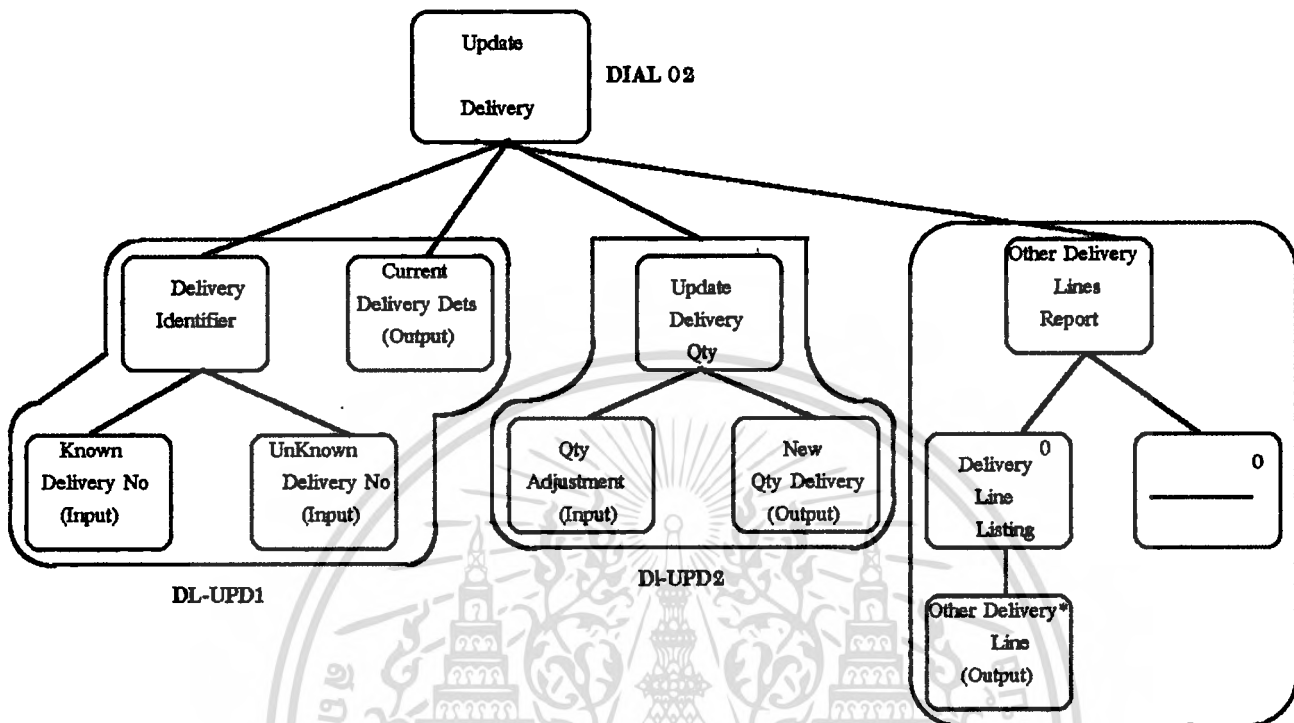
Update Delivery

DIAL 02

Delivery Identifier

Current Delivery Dets (Output)

Known Delivery No (Input)

UnKnown Delivery No (Input)

DL-UPD1

Update Delivery Qty

Qty Adjustment (Input)

New Qty Delivery (Output)

Dl-UPD2

Other Delivery Lines Report

Delivery Line Listing 0

0

Other Delivery* Line (Output)